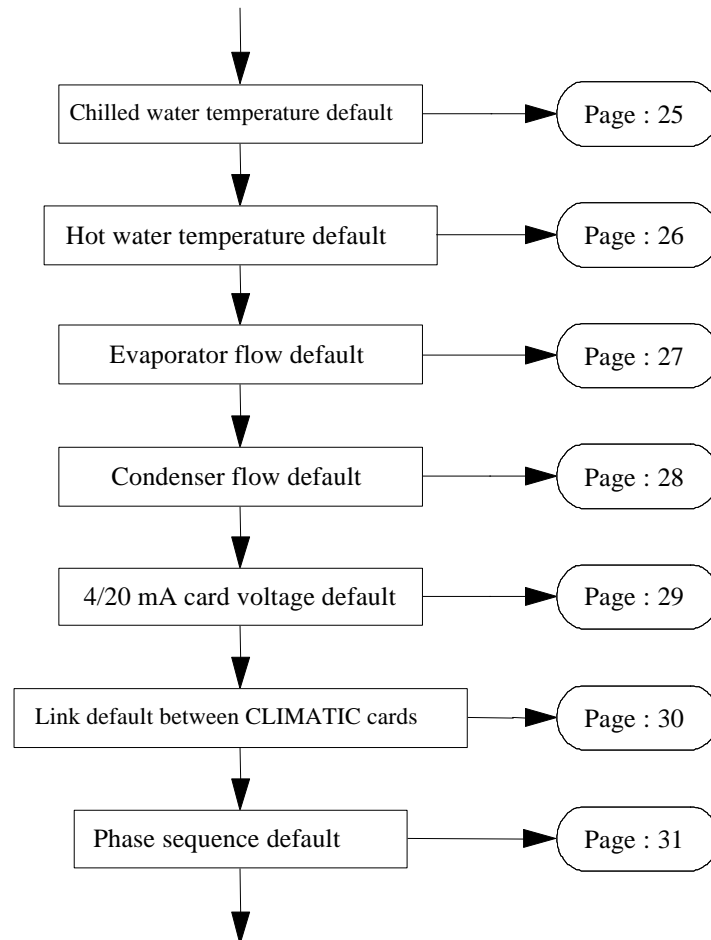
Chilled water temperature default

Page : 25

Hot water temperature default

Page : 26

Evaporator flow default

Page : 27

Condenser flow default

Page : 28

4/20 mA card voltage default

Page : 29

Link default between CLIMATIC cards

Page : 30

Phase sequence default

Page : 31